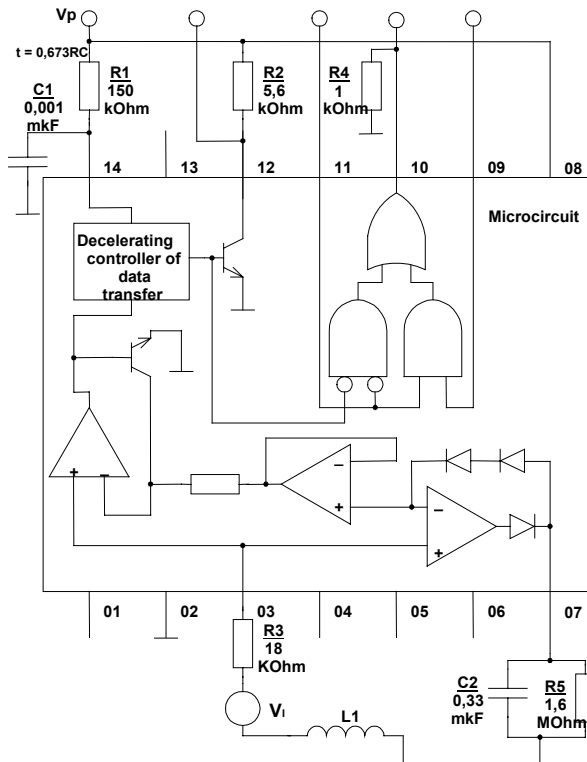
Vp

t = 0,673RC

R1
150
kOhm

C1
0,001
mkF

R2
5,6
kOhm

R4
1
kOhm

14 13 12 11 10 09 08

Microcircuit

Decelerating controller of data transfer

+ −

−
+

−
+

01 02 03 04 05 06 07

R3
18
KOhm

$V_I$

L1

C2
0,33
mkF

R5
1,6
MOhm